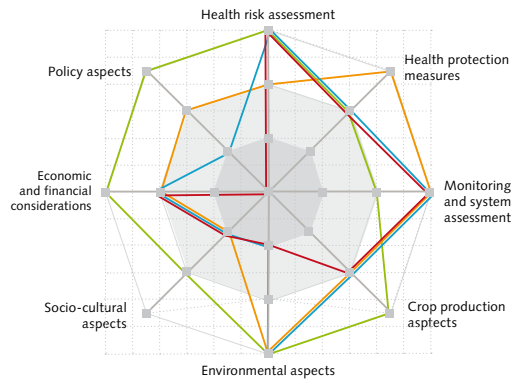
Health risk assessment

Health protection measures

Monitoring and system assessment

Crop production asptects

Environmental aspects

Socio-cultural aspects

Economic and financial considerations

Policy aspects